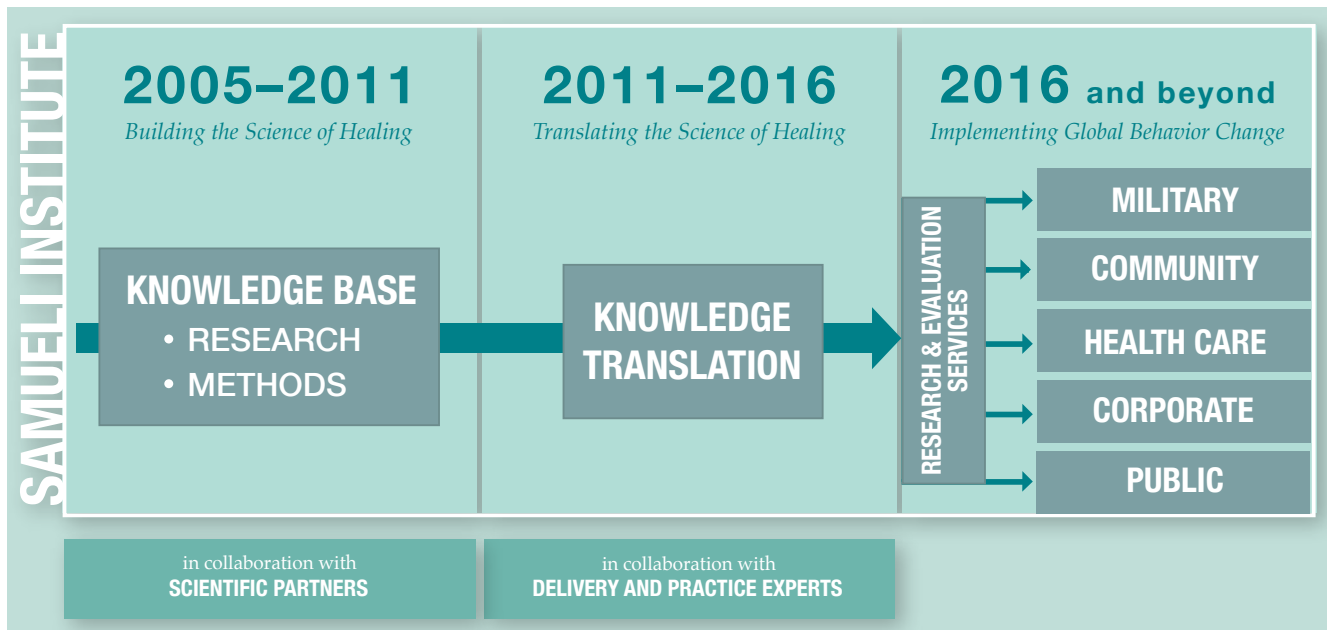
SAMUELI INSTITUTE

2005–2011
Building the Science of Healing

KNOWLEDGE BASE
• RESEARCH
• METHODS

2011–2016
Translating the Science of Healing

KNOWLEDGE TRANSLATION

2016 and beyond
Implementing Global Behavior Change

RESEARCH & EVALUATION SERVICES

MILITARY

COMMUNITY

HEALTH CARE

CORPORATE

PUBLIC

in collaboration with
SCIENTIFIC PARTNERS

in collaboration with
DELIVERY AND PRACTICE EXPERTS